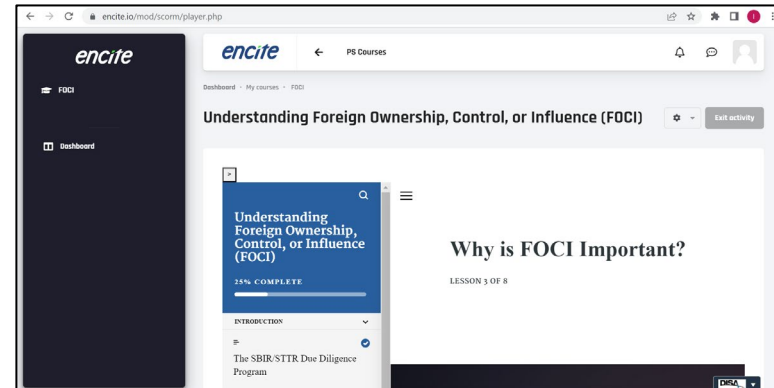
encite.io/mod/scorm/player.php

encite

FOCI

Dashboard

encite

PS Courses

Dashboard · My courses · FOCI

Understanding Foreign Ownership, Control, or Influence (FOCI)

Exit activity

>

Understanding Foreign Ownership, Control, or Influence (FOCI)

25% COMPLETE

INTRODUCTION

The SBIR/STTR Due Diligence Program

Why is FOCI Important?

LESSON 3 OF 8

DISA